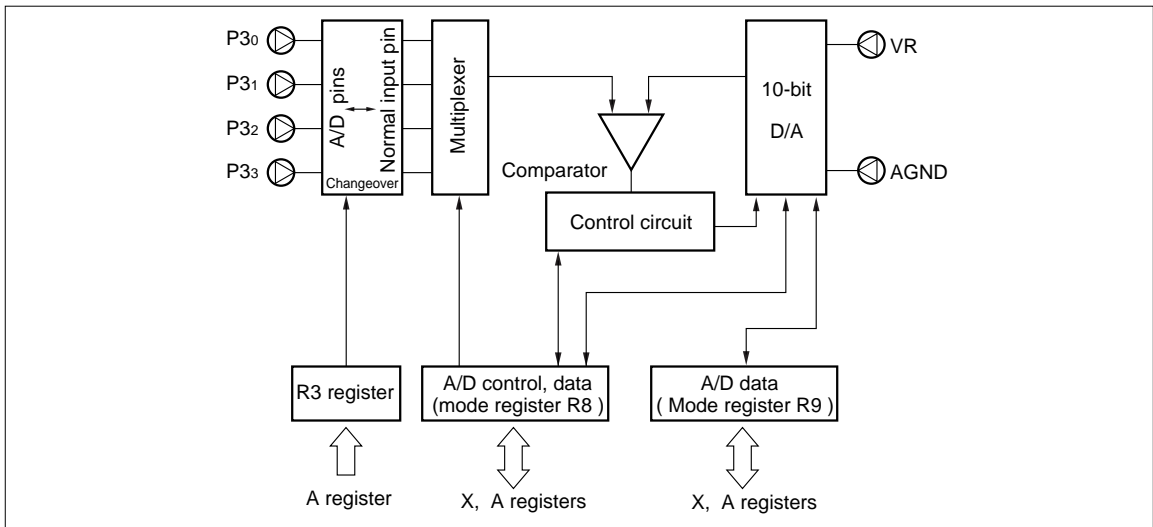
$P3_0$
$P3_1$
$P3_2$
$P3_3$

A/D pins
Normal input pin
Changeover

Multiplexer

Comparator

10-bit
D/A

VR
AGND

Control circuit

R3 register

A/D control, data
(mode register R8 )

A/D data
( Mode register R9 )

A register

X, A registers

X, A registers